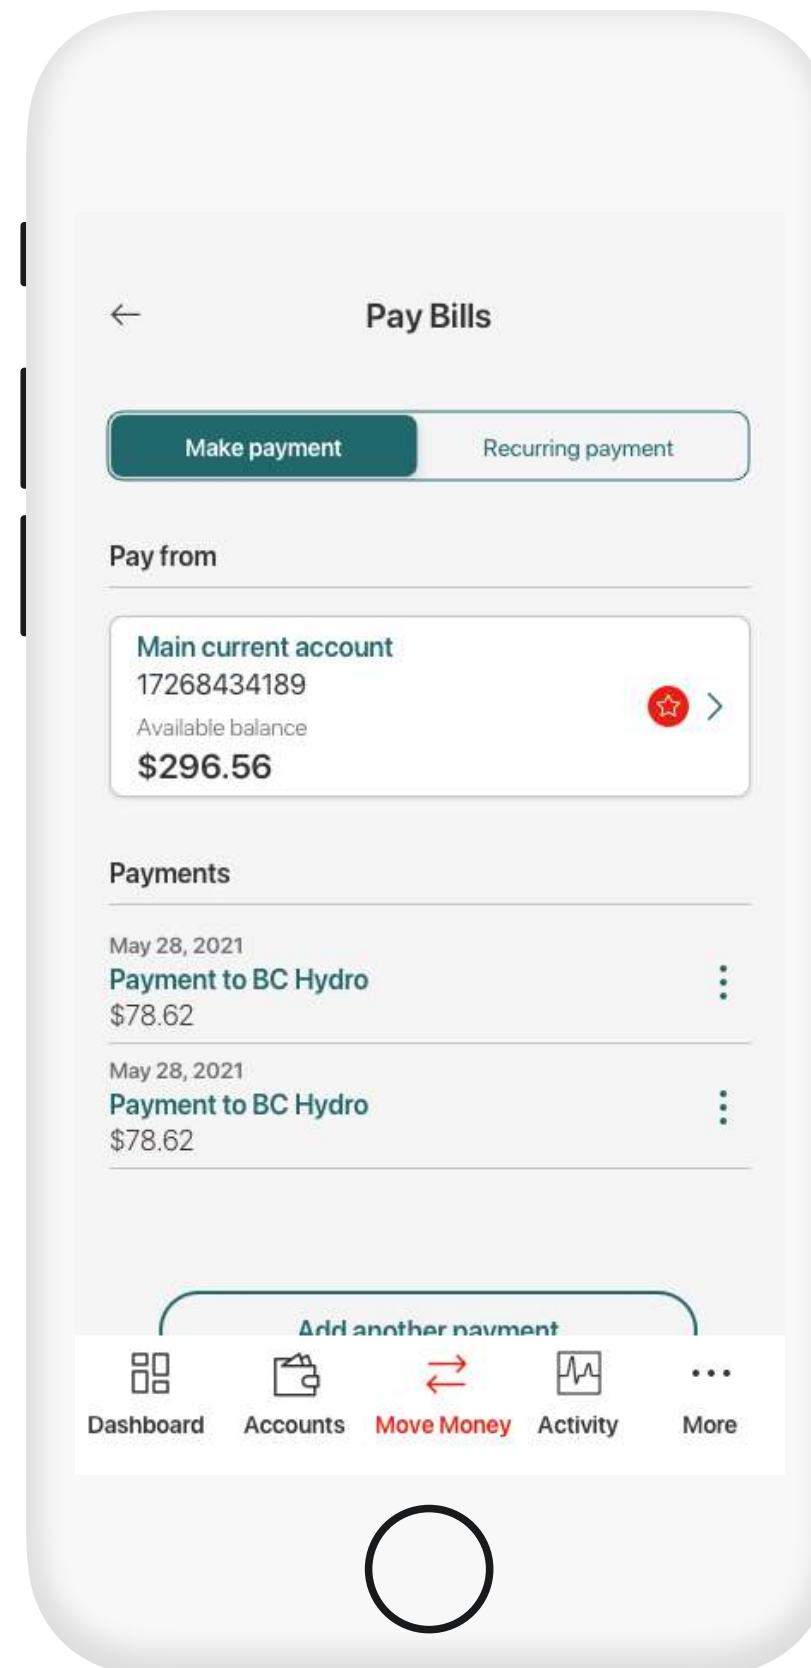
Pay Bills

Make payment

Recurring payment

Pay from

Main current account
17268434189
Available balance
$296.56

Payments

May 28, 2021
Payment to BC Hydro
$78.62

May 28, 2021
Payment to BC Hydro
$78.62

Add another payment

Dashboard
Accounts
Move Money
Activity
More